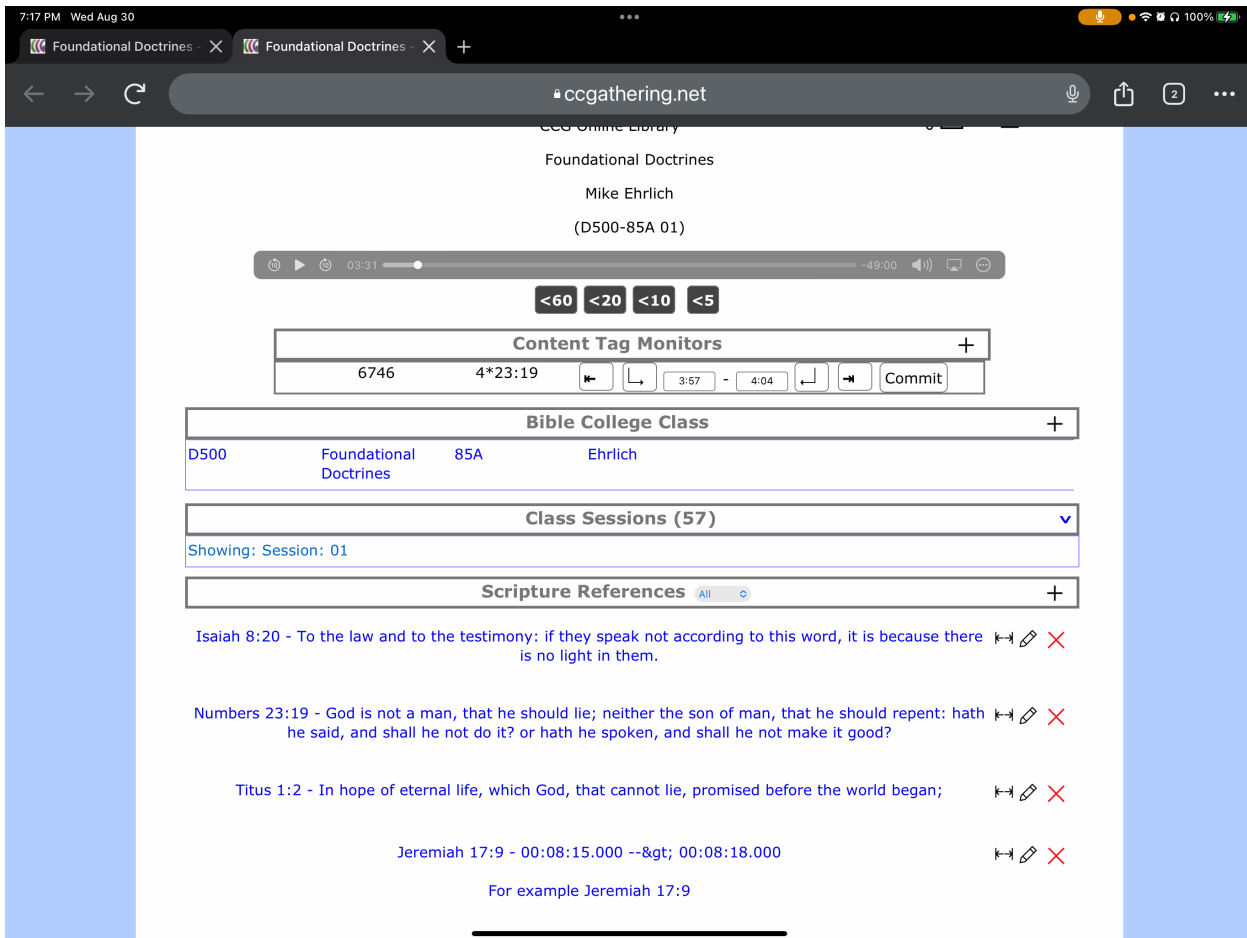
7:17 PM Wed Aug 30

100%

Foundational Doctrines -

Foundational Doctrines -

ccgathering.net

2

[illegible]

Foundational Doctrines

Mike Ehrlich

(D500-85A 01)

03:31 -49:00

<60 <20 <10 <5

Content Tag Monitors +

6746 4*23:19 3:57 - 4:04 Commit

Bible College Class +

| D500 | Foundational Doctrines | 85A | Ehrlich |
|---|---|---|---|

Class Sessions (57)

Showing: Session: 01

Scripture References All +

Isaiah 8:20 - To the law and to the testimony: if they speak not according to this word, it is because there is no light in them.

Numbers 23:19 - God is not a man, that he should lie; neither the son of man, that he should repent: hath he said, and shall he not do it? or hath he spoken, and shall he not make it good?

Titus 1:2 - In hope of eternal life, which God, that cannot lie, promised before the world began;

Jeremiah 17:9 - 00:08:15.000 --&gt; 00:08:18.000

For example Jeremiah 17:9